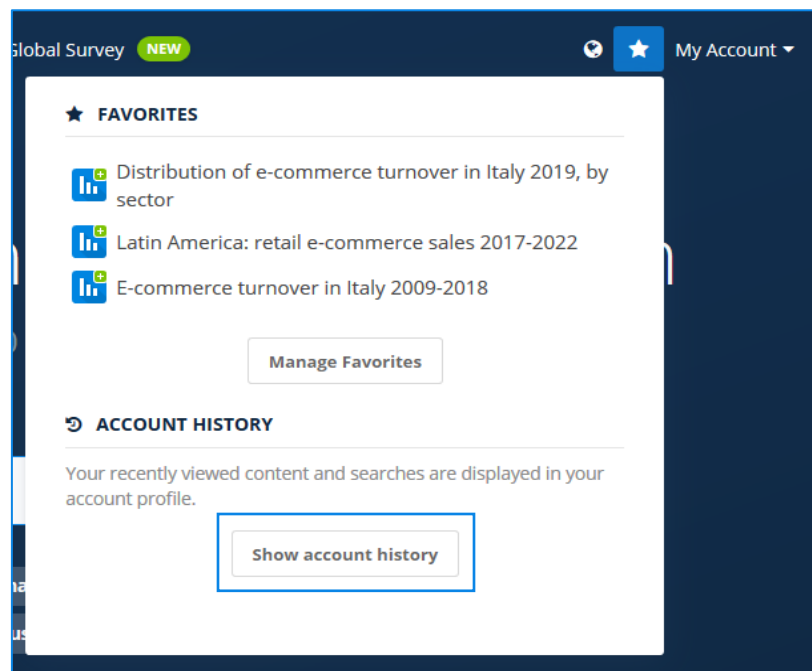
Global Survey NEW

My Account

FAVORITES

Distribution of e-commerce turnover in Italy 2019, by sector

Latin America: retail e-commerce sales 2017-2022

E-commerce turnover in Italy 2009-2018

Manage Favorites

ACCOUNT HISTORY

Your recently viewed content and searches are displayed in your account profile.

Show account history